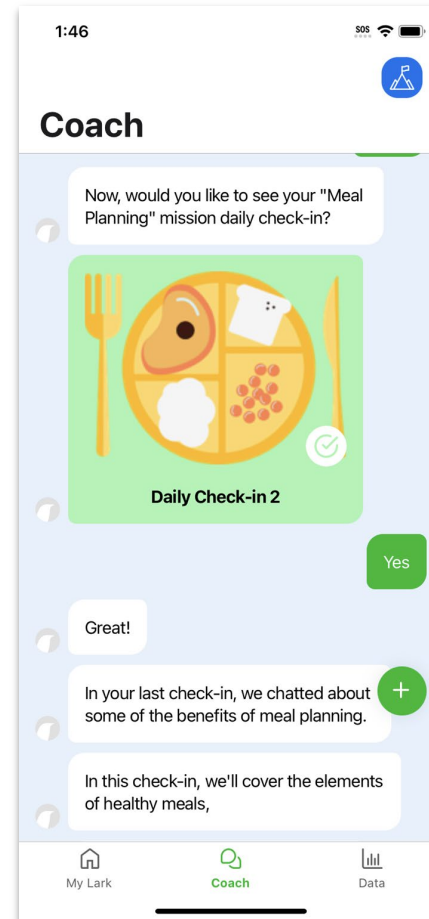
1:46

SOS

Coach

Now, would you like to see your "Meal Planning" mission daily check-in?

Daily Check-in 2

Yes

Great!

In your last check-in, we chatted about some of the benefits of meal planning.

+

In this check-in, we'll cover the elements of healthy meals,

My Lark

Coach

Data